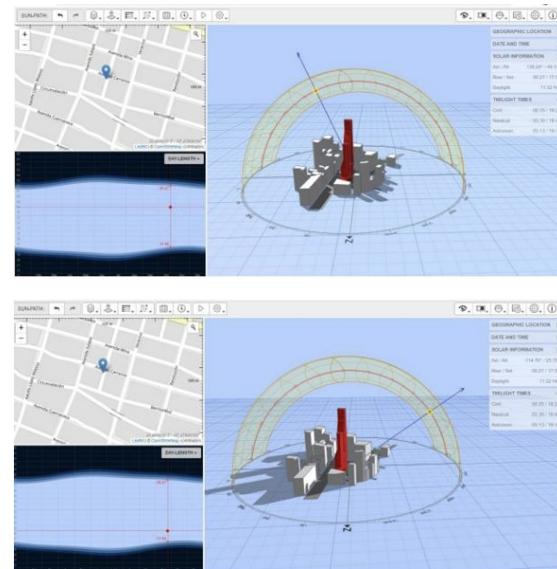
SUNPATH

+
−

Leaflet | © OpenStreetMap contributors

DAY LENGTH »

GEOGRAPHIC LOCATION
DATE AND TIME
SOLAR INFORMATION
Azi / Alt
Rise / Set
Daylight
TWILIGHT TIMES
Civil
Nautical
Astronom

N

SUNPATH

+
−

Leaflet | © OpenStreetMap contributors

DAY LENGTH »

GEOGRAPHIC LOCATION
DATE AND TIME
SOLAR INFORMATION
Azi / Alt
Rise / Set
Daylight
TWILIGHT TIMES
Civil
Nautical
Astronom

N